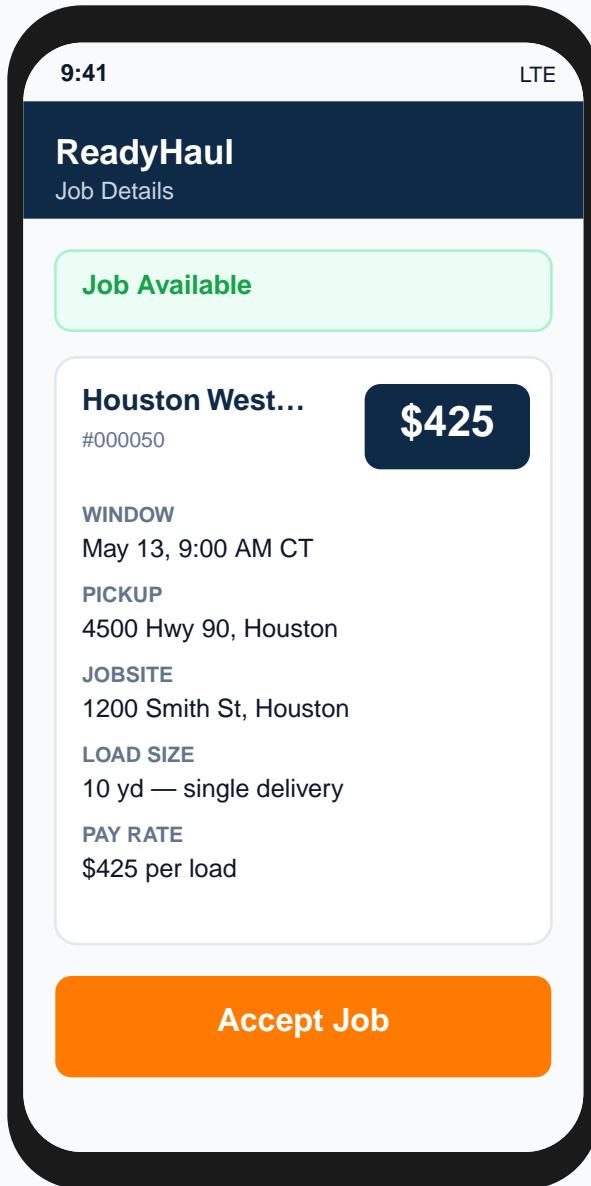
9:41
LTE

ReadyHaul
Job Details

Job Available

Houston West…
#000050

$425

WINDOW
May 13, 9:00 AM CT

PICKUP
4500 Hwy 90, Houston

JOBSITE
1200 Smith St, Houston

LOAD SIZE
10 yd — single delivery

PAY RATE
$425 per load

Accept Job